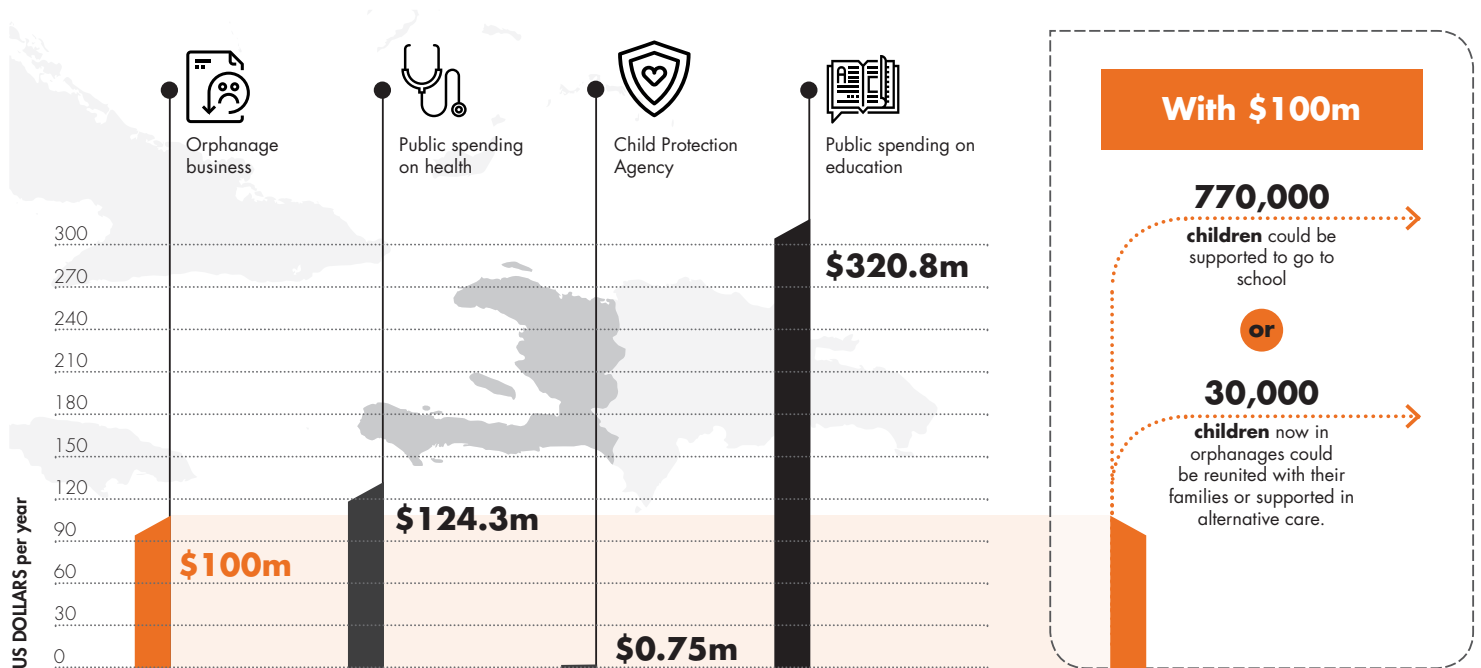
Orphanage business

Public spending on health

Child Protection Agency

Public spending on education

300
270
240
210
180
150
120
90
60
30
0

US DOLLARS per year

$320.8m

$124.3m

$100m

$0.75m

With $100m

770,000

**children** could be supported to go to school

or

30,000

**children** now in orphanages could be reunited with their families or supported in alternative care.